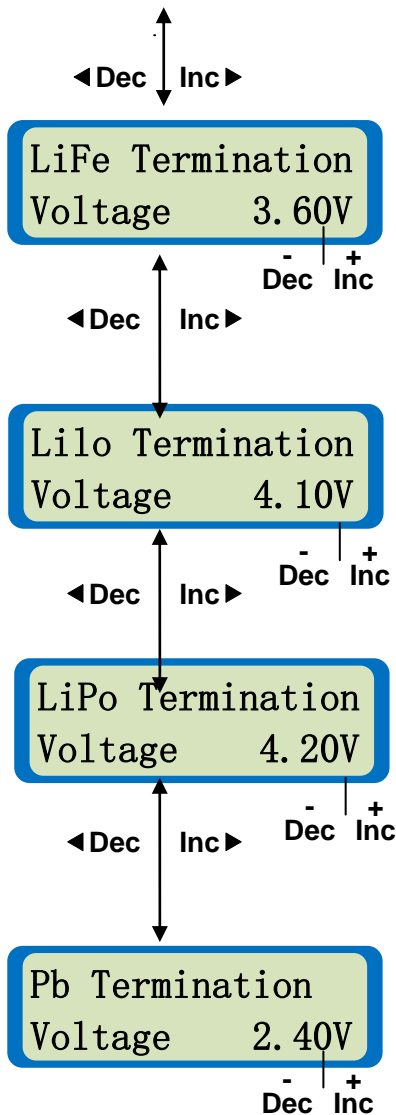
◀Dec Inc▶

LiFe Termination
Voltage 3.60V

- Dec + Inc

◀Dec Inc▶

Lilo Termination
Voltage 4.10V

- Dec + Inc

◀Dec Inc▶

LiPo Termination
Voltage 4.20V

- Dec + Inc

◀Dec Inc▶

Pb Termination
Voltage 2.40V

- Dec + Inc